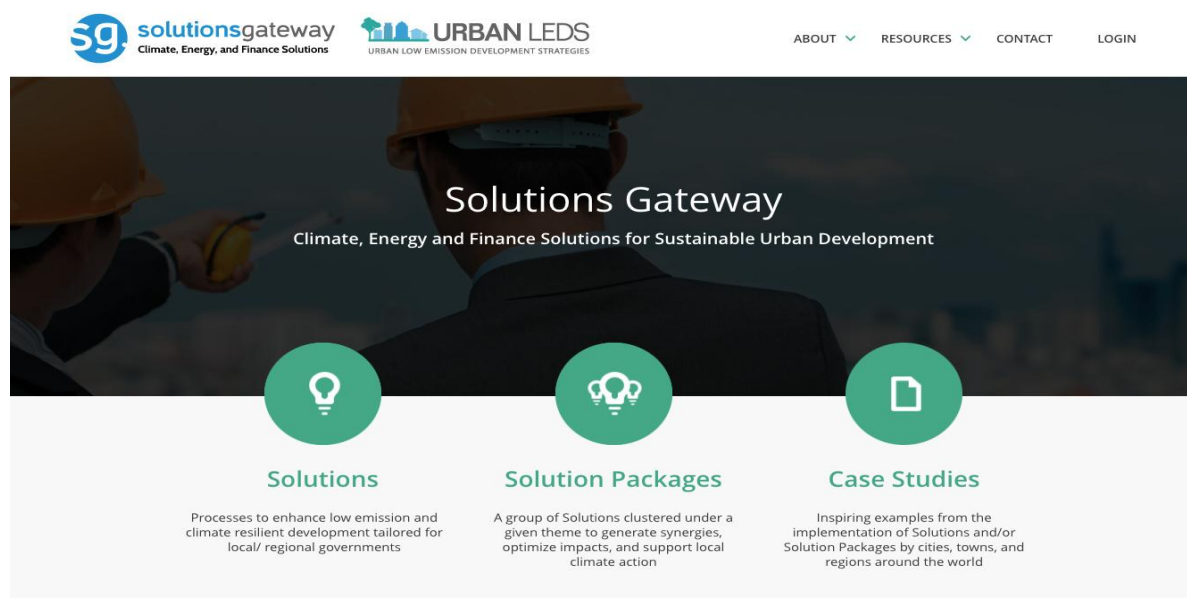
sg. solutionsgateway
Climate, Energy, and Finance Solutions

URBAN LEDS
URBAN LOW EMISSION DEVELOPMENT STRATEGIES

ABOUT RESOURCES CONTACT LOGIN

Solutions Gateway

Climate, Energy and Finance Solutions for Sustainable Urban Development

Solutions

Processes to enhance low emission and climate resilient development tailored for local/ regional governments

Solution Packages

A group of Solutions clustered under a given theme to generate synergies, optimize impacts, and support local climate action

Case Studies

Inspiring examples from the implementation of Solutions and/or Solution Packages by cities, towns, and regions around the world